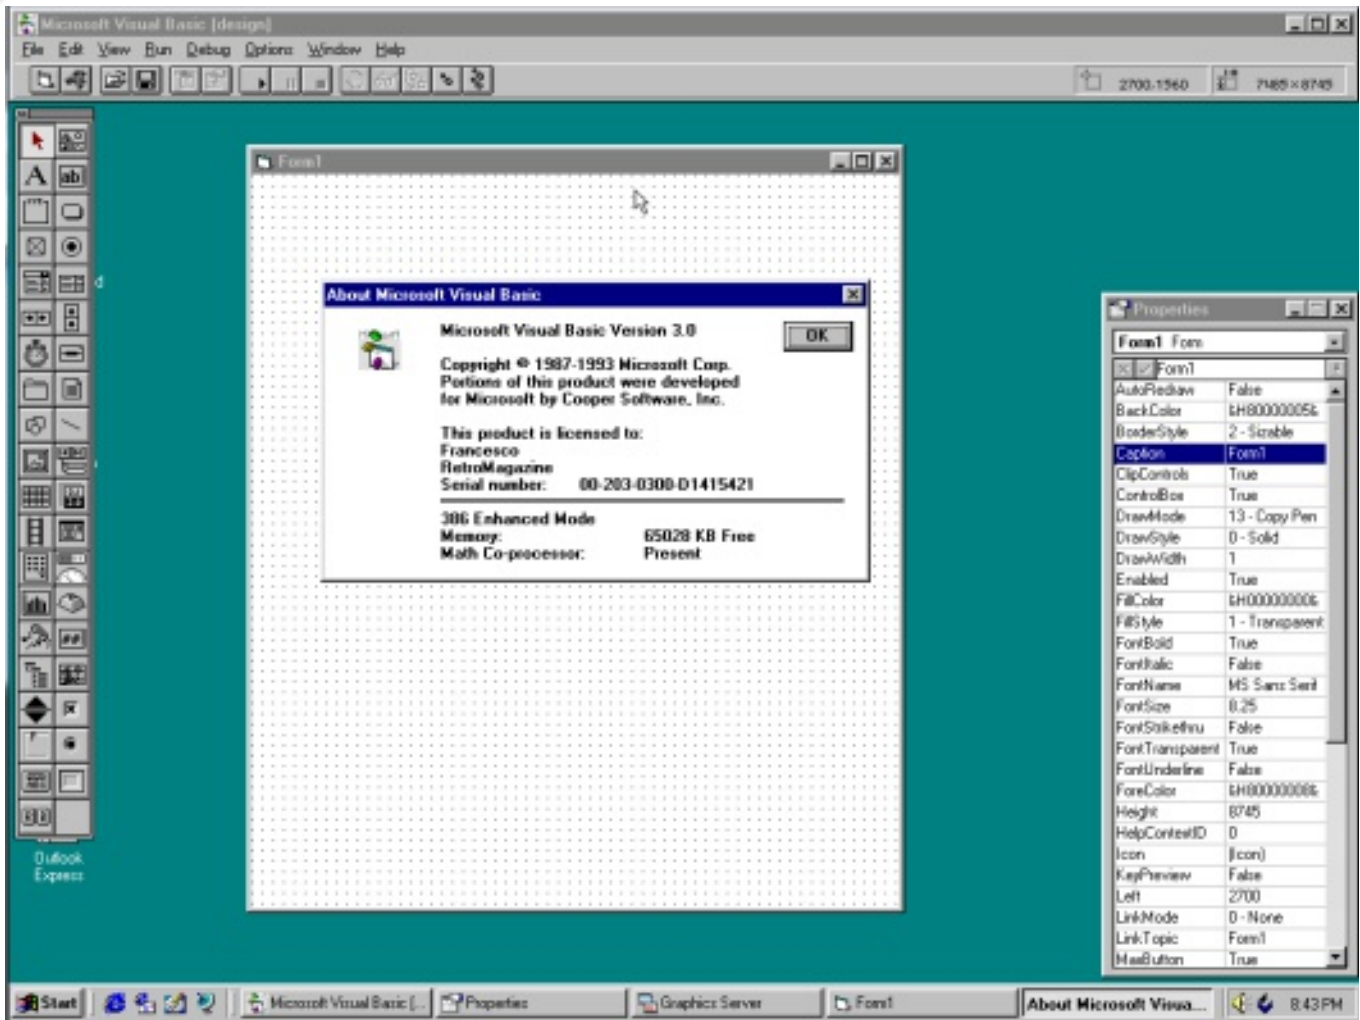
Microsoft Visual Basic [design]
File Edit View Run Debug Options Window Help
2700,1560 7485 x 8745

Form1

About Microsoft Visual Basic
Microsoft Visual Basic Version 3.0
OK
Copyright © 1987-1993 Microsoft Corp.
Portions of this product were developed for Microsoft by Cooper Software, Inc.

This product is licensed to:
Francesco
RetroMagazine
Serial number: 00-203-0300-01415421

386 Enhanced Mode
Memory: 65028 KB Free
Math Co-processor: Present

Properties
Form1 Form
Form1

| AutoRedraw | False |
|---|---|
| BackColor | &H8000000F& |
| BorderStyle | 2 - Sizable |
| Caption | Form1 |
| ClipControls | True |
| ControlBox | True |
| DrawMode | 13 - Copy Pen |
| DrawStyle | 0 - Solid |
| DrawWidth | 1 |
| Enabled | True |
| FillColor | &H00000000& |
| FillStyle | 1 - Transparent |
| FontBold | True |
| FontItalic | False |
| FontName | MS Sans Serif |
| FontSize | 8.25 |
| FontStrikethru | False |
| FontTransparent | True |
| FontUnderline | False |
| ForeColor | &H80000008& |
| Height | 8745 |
| HelpContextID | 0 |
| Icon | (Icon) |
| KeyPreview | False |
| Left | 2700 |
| LinkMode | 0 - None |
| LinkTopic | Form1 |
| MaxButton | True |

Outlook Express

Start Microsoft Visual Basic [... Properties Graphics Server Form1 About Microsoft Visua... 8:43 PM